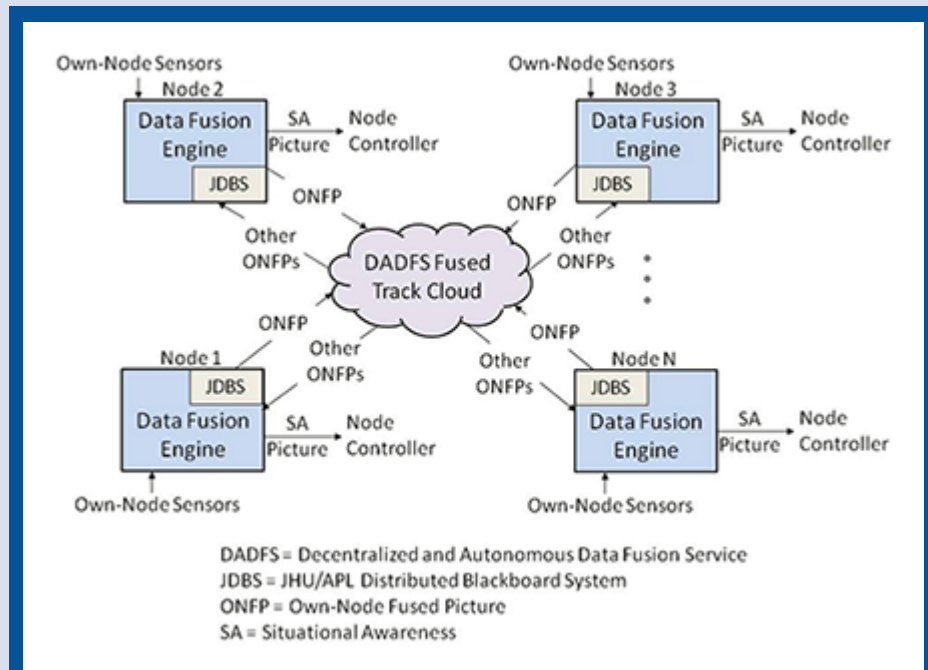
Own-Node Sensors
Node 2
Data Fusion Engine
JDBS
SA Picture
Node Controller

Own-Node Sensors
Node 3
Data Fusion Engine
JDBS
SA Picture
Node Controller

ONFP
Other ONFPs
ONFP
Other ONFPs

DADFS Fused Track Cloud

ONFP
Other ONFPs
ONFP
Other ONFPs

Node 1
JDBS
Data Fusion Engine
SA Picture
Node Controller
Own-Node Sensors

Node N
JDBS
Data Fusion Engine
SA Picture
Node Controller
Own-Node Sensors

DADFS = Decentralized and Autonomous Data Fusion Service
JDBS = JHU/APL Distributed Blackboard System
ONFP = Own-Node Fused Picture
SA = Situational Awareness